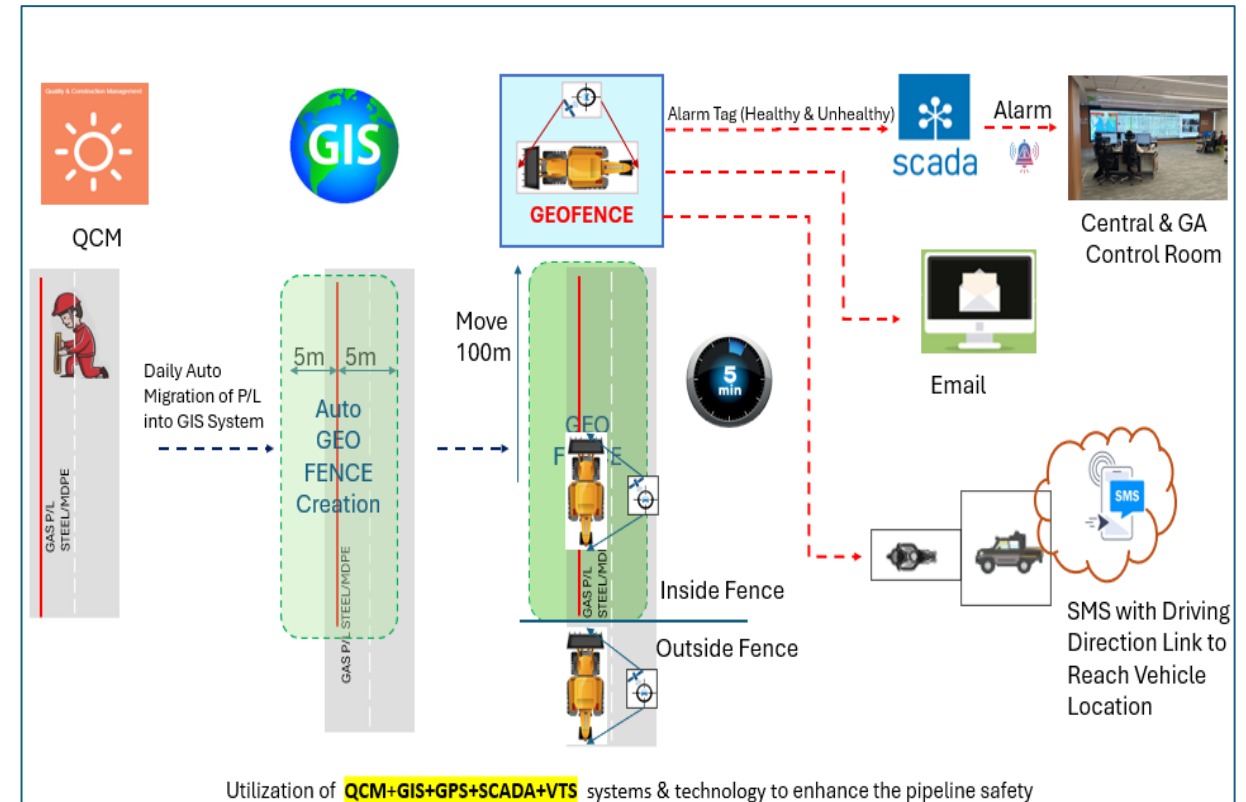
Quality & Construction Management

QCM

GAS P/L
STEEL/MDPE

Daily Auto Migration of P/L into GIS System

GIS

5m 5m

Auto GEO FENCE Creation

GAS P/L STEEL/MDPE

GEOFENCE

Move 100m

GEO F E

GAS P/L STEEL/MDI

5 min

Inside Fence

Outside Fence

Alarm Tag (Healthy & Unhealthy)

scada

Alarm

Central & GA Control Room

Email

SMS

SMS with Driving Direction Link to Reach Vehicle Location

Utilization of QCM+GIS+GPS+SCADA+VTS systems & technology to enhance the pipeline safety